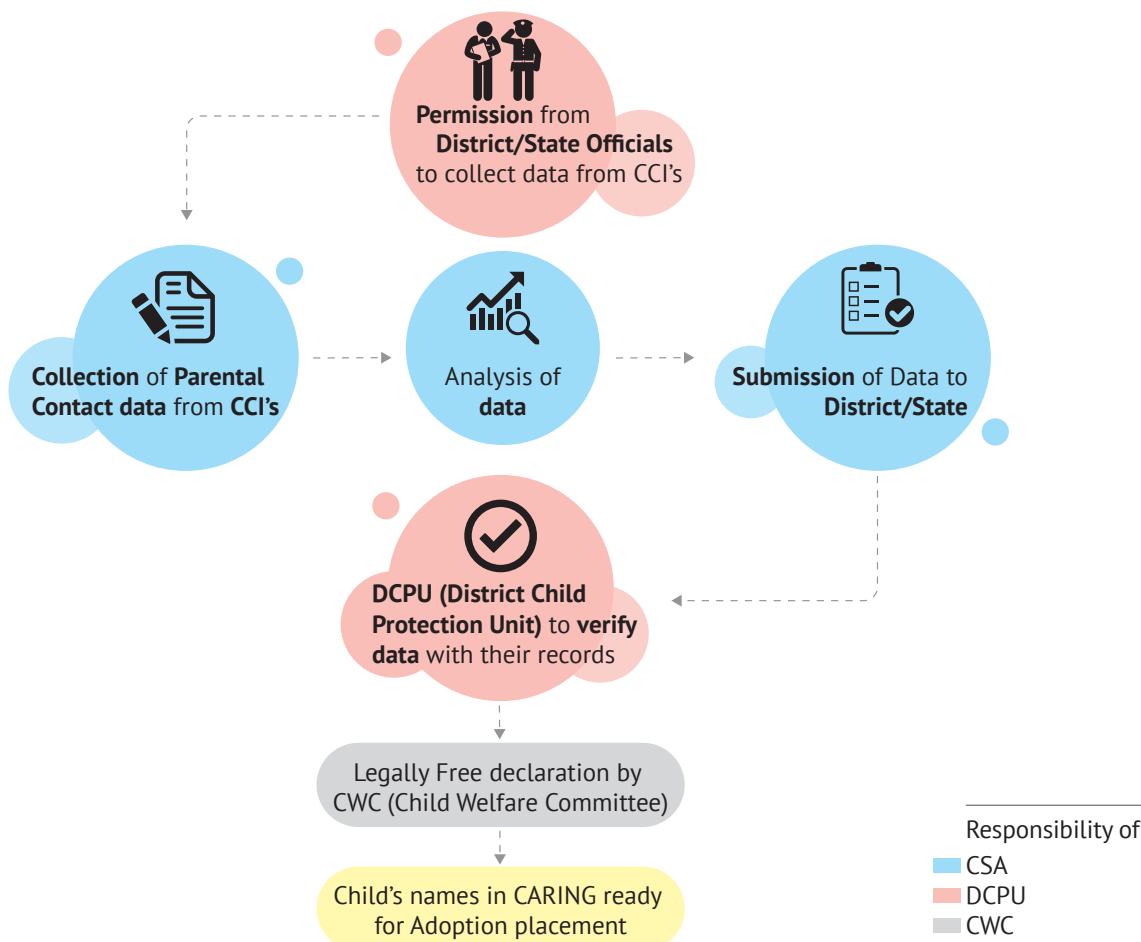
**Permission** from **District/State Officials** to collect data from CCI's

**Collection** of **Parental Contact data** from **CCI's**

Analysis of **data**

**Submission** of Data to **District/State**

**DCPU (District Child Protection Unit)** to **verify data** with their records

Legally Free declaration by CWC (Child Welfare Committee)

Child's names in CARING ready for Adoption placement

Responsibility of

CSA

DCPU

CWC